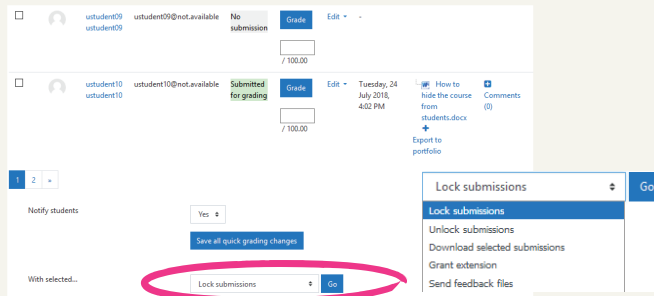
ustudent09 ustudent09 ustudent09@not.available No submission Grade Edit -

/ 100.00

ustudent10 ustudent10 ustudent10@not.available Submitted for grading Grade Edit Tuesday, 24 July 2018, 4:02 PM How to hide the course from students.docx Comments (0)

Export to portfolio

/ 100.00

1 2 »

Lock submissions Go

Lock submissions
Unlock submissions
Download selected submissions
Grant extension
Send feedback files

Notify students Yes

Save all quick grading changes

With selected... Lock submissions Go